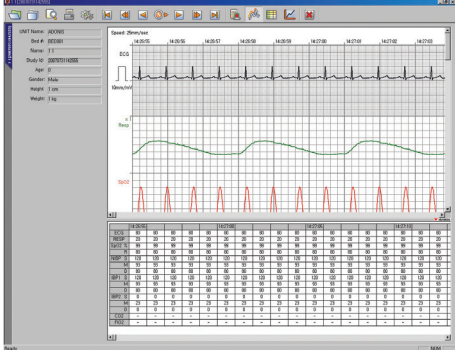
UNIT Name: ADKINS
Bed #: 0000001
Name: 1 1
Study Id: 20070701142055
Age: 0
Gender: Male
Height: 1 cm
Weight: 1 kg

Speed: 25mm/sec
14:26:55
14:26:56
14:26:57
14:26:58
14:26:59
14:27:00
14:27:01
14:27:02
14:27:03

ECG
10mm/mV
Resp
SpO2

Ready